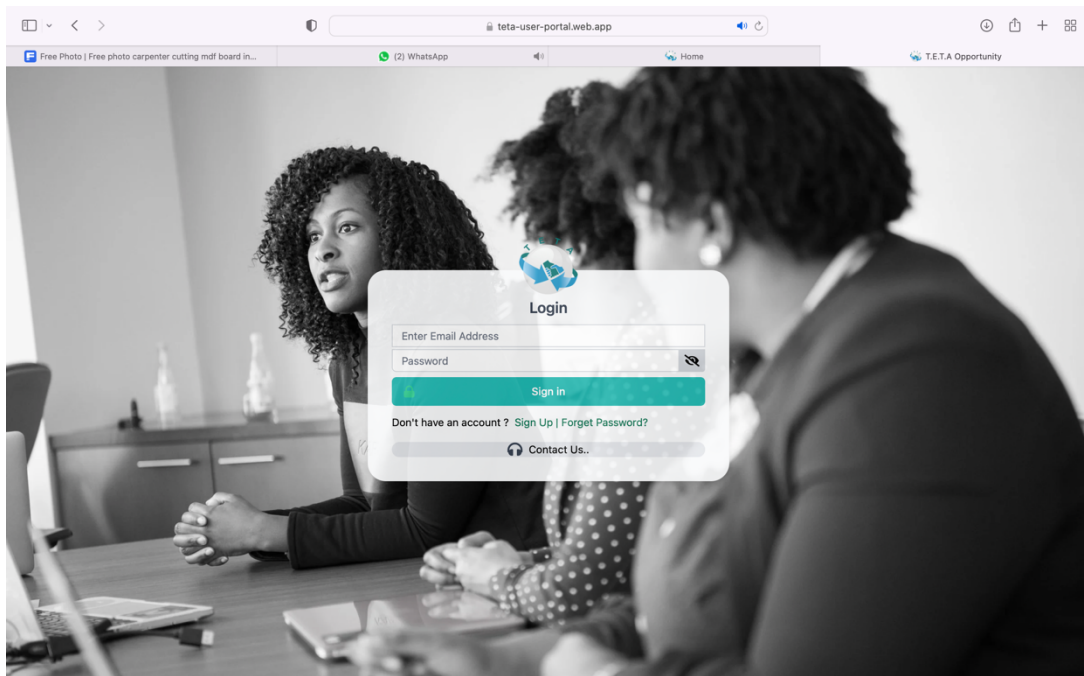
teta-user-portal.web.app

Free Photo | Free photo carpenter cutting mdf board in...

(2) WhatsApp

Home

T.E.T.A Opportunity

Login

Enter Email Address

Password

Sign in

Don't have an account ? Sign Up | Forget Password?

Contact Us..